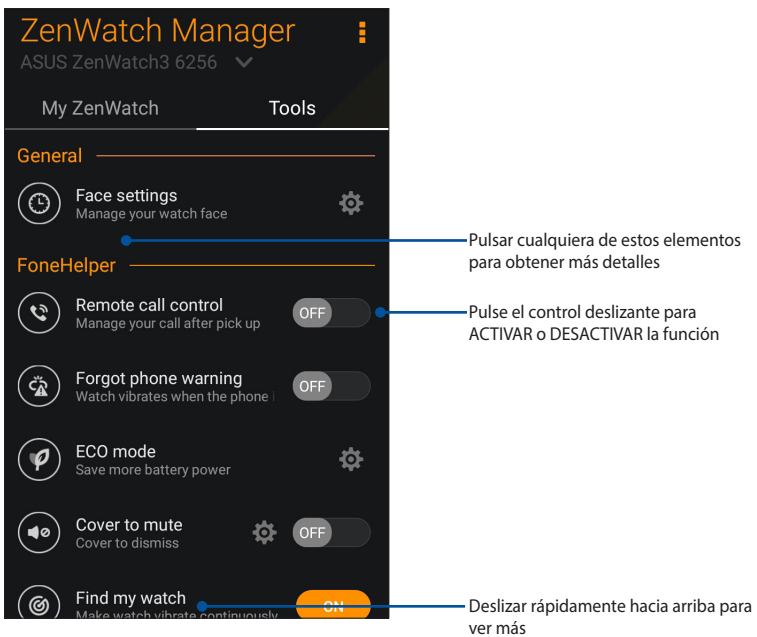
ZenWatch Manager
ASUS ZenWatch3 6256

My ZenWatch
Tools

General

Face settings
Manage your watch face

FoneHelper

Remote call control
Manage your call after pick up
OFF

Forgot phone warning
Watch vibrates when the phone i
OFF

ECO mode
Save more battery power

Cover to mute
Cover to dismiss
OFF

Find my watch
Make watch vibrate continuously
ON

Pulsar cualquiera de estos elementos para obtener más detalles

Pulse el control deslizante para ACTIVAR o DESACTIVAR la función

Deslizar rápidamente hacia arriba para ver más